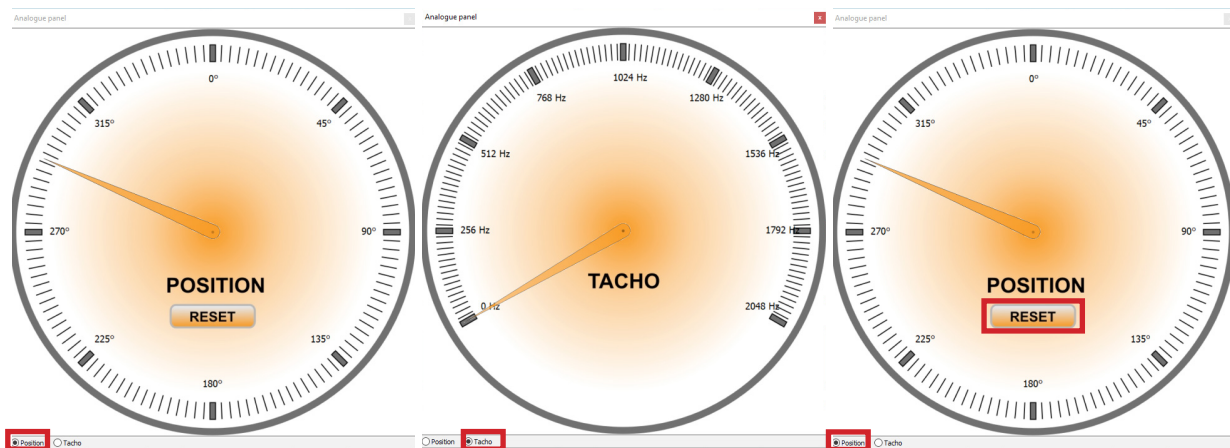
Analogue panel

0°
315°
45°
270°
90°
POSITION
RESET
225°
135°
180°

Position Tacho

Analogue panel
x

1024 Hz
768 Hz
1280 Hz
512 Hz
1536 Hz
256 Hz
1792 Hz
TACHO
0 Hz
2048 Hz

Position Tacho

Analogue panel

0°
315°
45°
270°
90°
POSITION
RESET
225°
135°
180°

Position Tacho